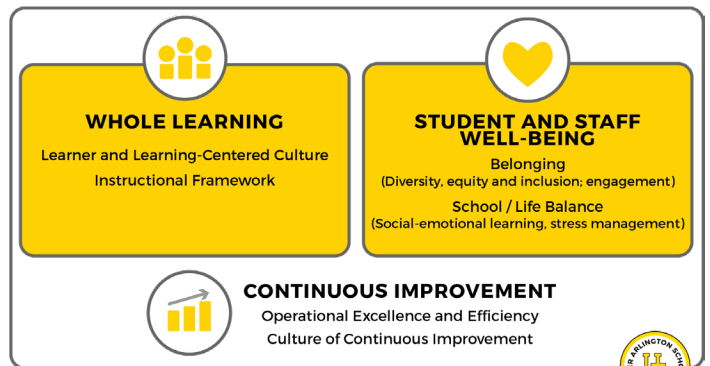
WHOLE LEARNING
Learner and Learning-Centered Culture
Instructional Framework

STUDENT AND STAFF WELL-BEING
Belonging
(Diversity, equity and inclusion; engagement)
School / Life Balance
(Social-emotional learning, stress management)

CONTINUOUS IMPROVEMENT
Operational Excellence and Efficiency
Culture of Continuous Improvement

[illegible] ARLINGTON SCH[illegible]
U